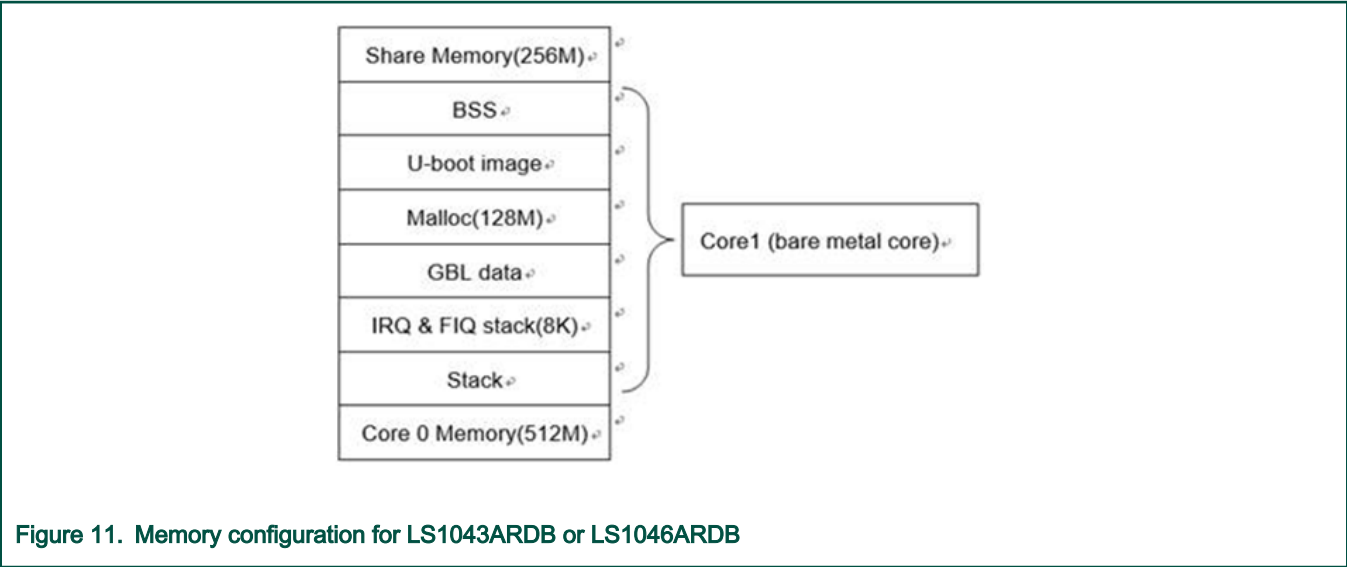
| Share Memory(256M) |
|---|
| BSS |
| U-boot image |
| Malloc(128M) |
| GBL data |
| IRQ & FIQ stack(8K) |
| Stack |
| Core 0 Memory(512M) |

Core1 (bare metal core)

Figure 11. Memory configuration for LS1043ARDB or LS1046ARDB